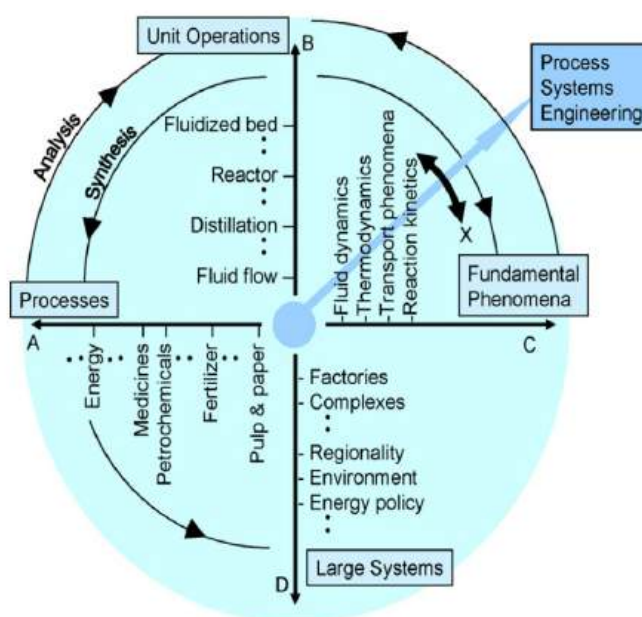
Unit Operations

B

Process Systems Engineering

Analysis

Synthesis

Fluidized bed

Reactor

Distillation

Fluid flow

Fluid dynamics

Thermodynamics

Transport phenomena

Reaction kinetics

X

Fundamental Phenomena

Processes

A

C

Energy

Medicines

Petrochemicals

Fertilizer

Pulp & paper

Factories

Complexes

Regionality

Environment

Energy policy

D

Large Systems